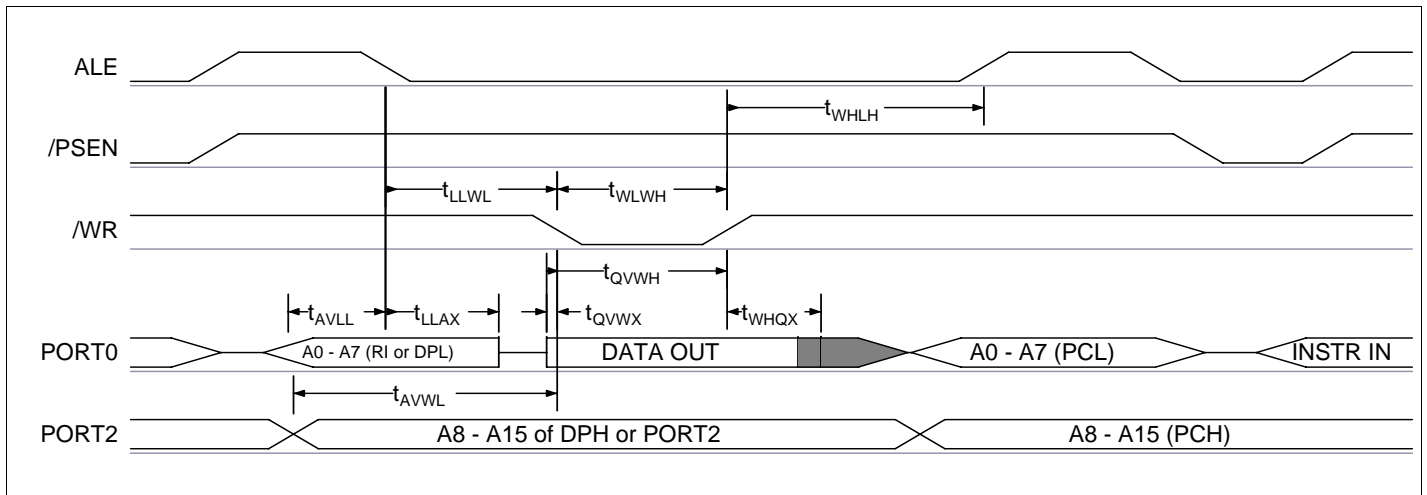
ALE

$t_{WHLH}$

/PSEN

$t_{LLWL}$ $t_{WLWH}$

/WR

$t_{QVWH}$

$t_{AVLL}$ $t_{LLAX}$ $t_{QVWX}$ $t_{WHQX}$

PORT0 A0 - A7 (RI or DPL) DATA OUT A0 - A7 (PCL) INSTR IN

$t_{AVWL}$

PORT2 A8 - A15 of DPH or PORT2 A8 - A15 (PCH)